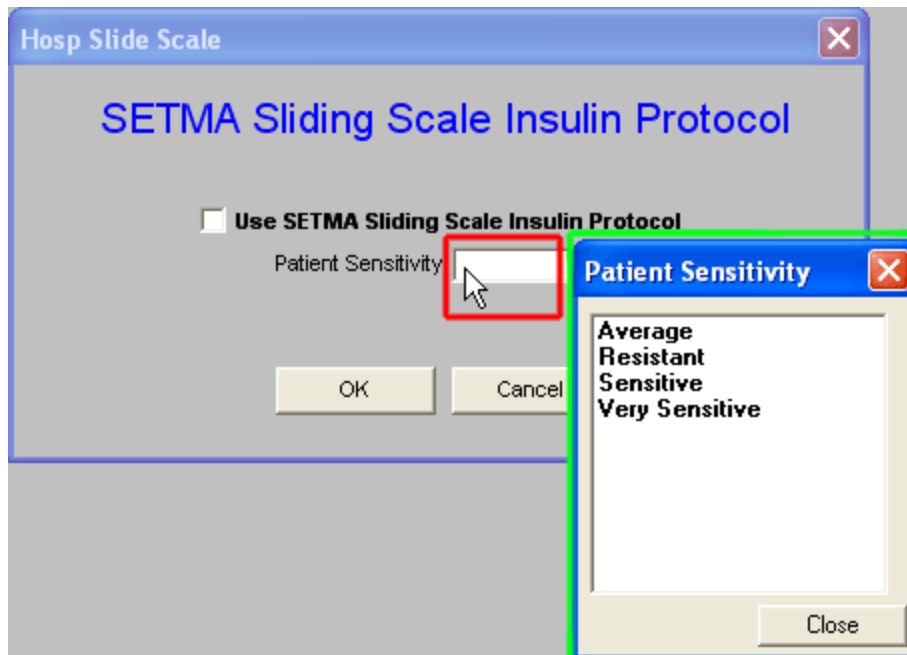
Hosp Slide Scale

SETMA Sliding Scale Insulin Protocol

Use SETMA Sliding Scale Insulin Protocol

Patient Sensitivity

OK

Cancel

Patient Sensitivity

Average
Resistant
Sensitive
Very Sensitive

Close